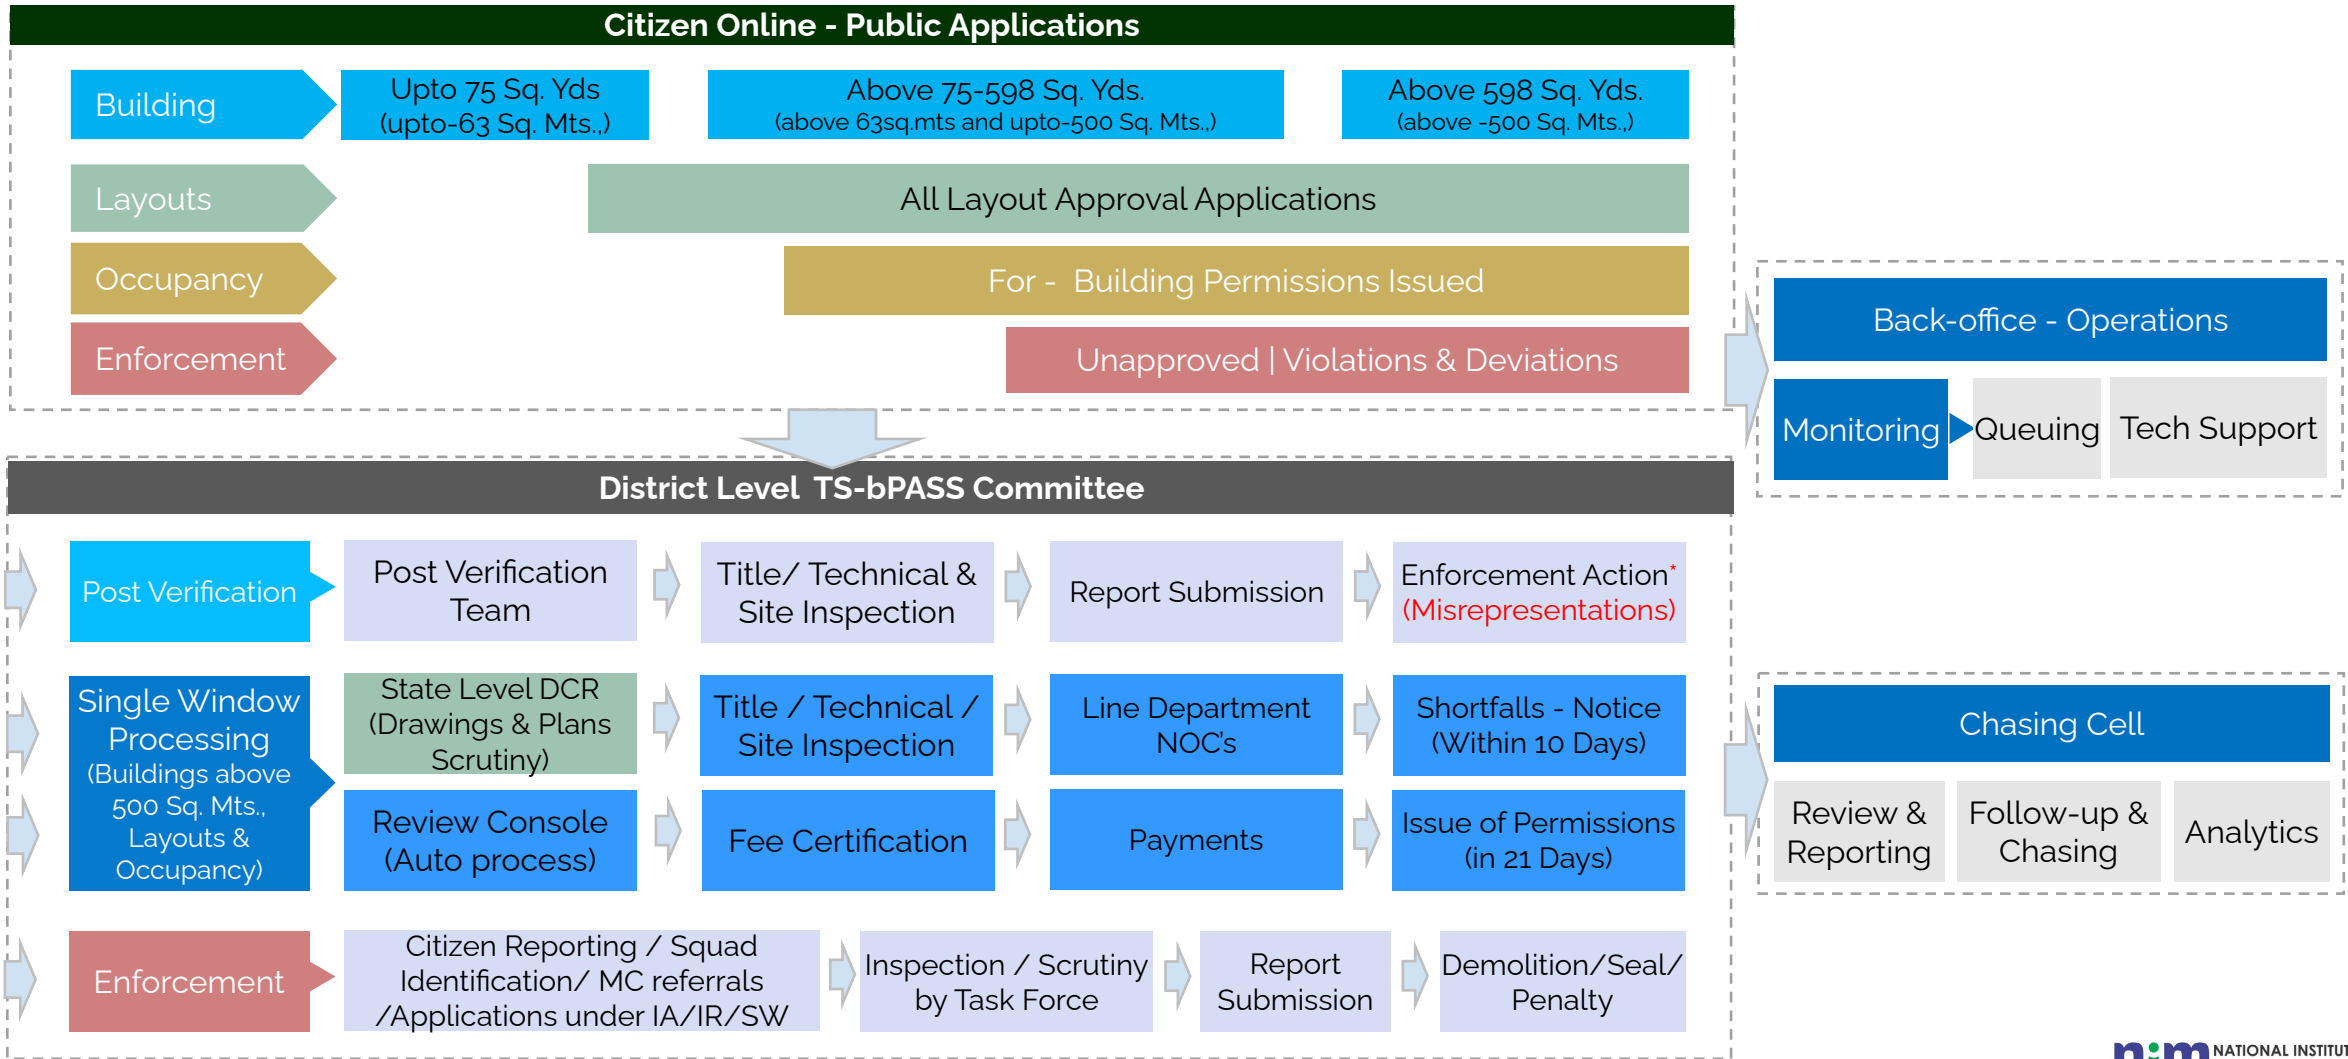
Citizen Online - Public Applications

Building

Upto 75 Sq. Yds (upto-63 Sq. Mts.,)

Above 75-598 Sq. Yds. (above 63sq.mts and upto-500 Sq. Mts.,)

Above 598 Sq. Yds. (above -500 Sq. Mts.,)

Layouts

All Layout Approval Applications

Occupancy

For - Building Permissions Issued

Enforcement

Unapproved | Violations & Deviations

Back-office - Operations

Monitoring

Queuing

Tech Support

District Level TS-bPASS Committee

Post Verification

Post Verification Team

Title/ Technical & Site Inspection

Report Submission

Enforcement Action* (Misrepresentations)

Single Window Processing (Buildings above 500 Sq. Mts., Layouts & Occupancy)

State Level DCR (Drawings & Plans Scrutiny)

Title / Technical / Site Inspection

Line Department NOC's

Shortfalls - Notice (Within 10 Days)

Review Console (Auto process)

Fee Certification

Payments

Issue of Permissions (in 21 Days)

Chasing Cell

Review & Reporting

Follow-up & Chasing

Analytics

Enforcement

Citizen Reporting / Squad Identification/ MC referrals /Applications under IA/IR/SW

Inspection / Scrutiny by Task Force

Report Submission

Demolition/Seal/ Penalty

NATIONAL INSTITU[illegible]